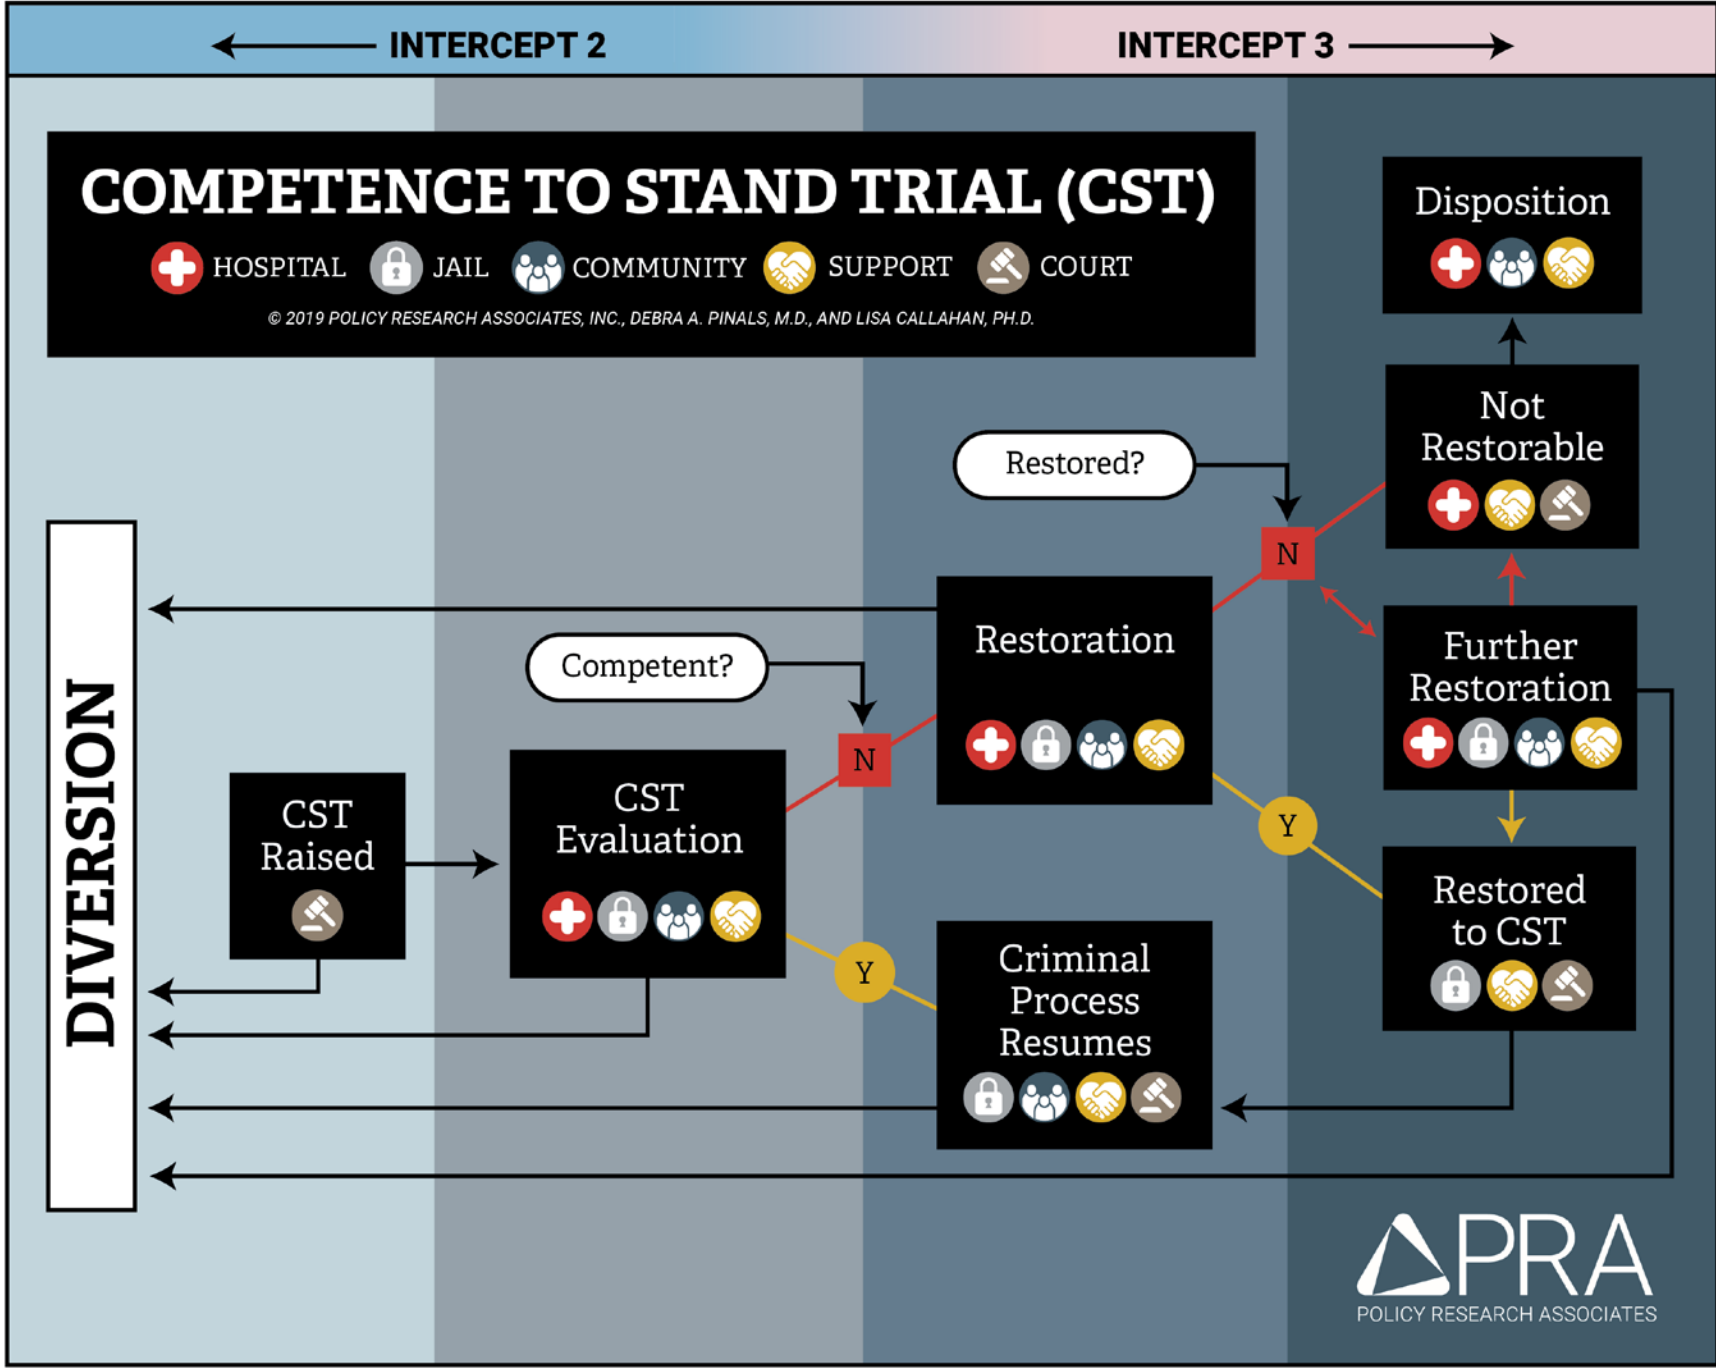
INTERCEPT 2

INTERCEPT 3

COMPETENCE TO STAND TRIAL (CST)

HOSPITAL JAIL COMMUNITY SUPPORT COURT

© 2019 POLICY RESEARCH ASSOCIATES, INC., DEBRA A. PINALS, M.D., AND LISA CALLAHAN, PH.D.

Disposition

Not Restorable

Restored?

N

Restoration

Further Restoration

Competent?

N

CST Raised

CST Evaluation

Y

Y

Restored to CST

Criminal Process Resumes

DIVERSION

PRA

POLICY RESEARCH ASSOCIATES